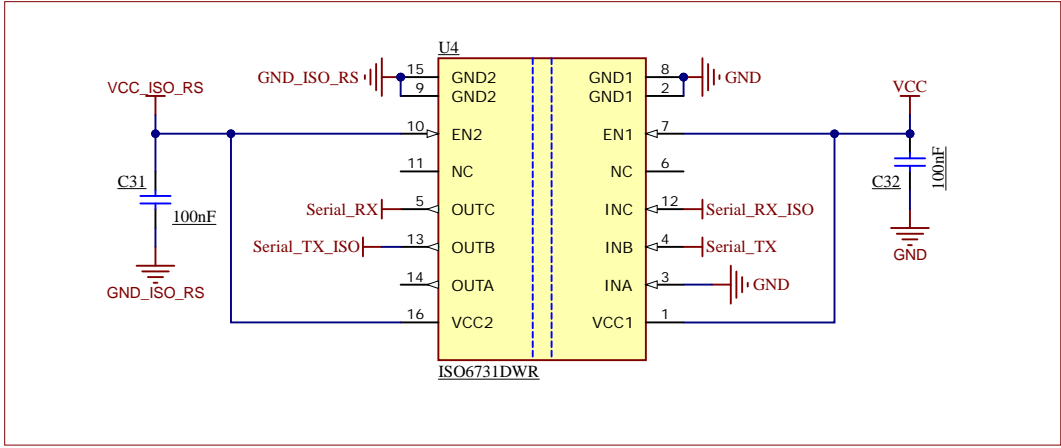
U4

GND_ISO_RS

15 GND2
9 GND2
10 EN2
11 NC
5 OUTC
13 OUTB
14 OUTA
16 VCC2

8 GND1
2 GND1
7 EN1
6 NC
12 INC
4 INB
3 INA
1 VCC1

GND

VCC_ISO_RS

C31

100nF

GND_ISO_RS

Serial_RX

Serial_TX_ISO

Serial_RX_ISO

Serial_TX

GND

VCC

C32

100nF

GND

ISO6731DWR